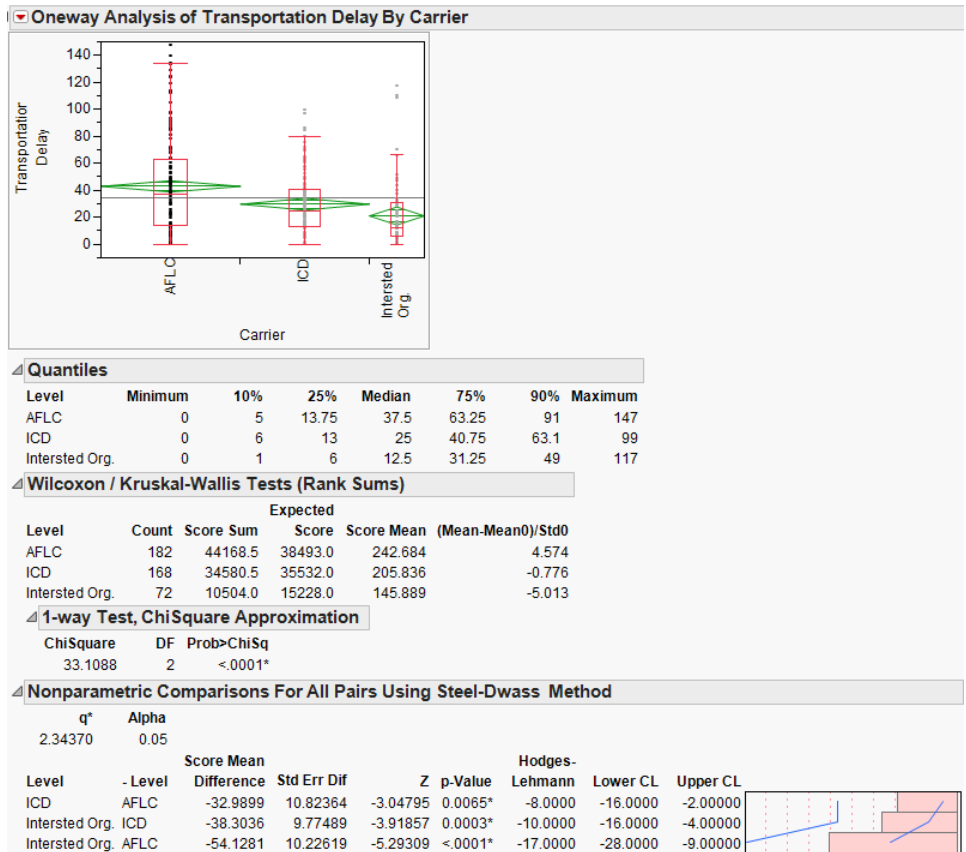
Oneway Analysis of Transportation Delay By Carrier

Transportation Delay

140
120
100
80
60
40
20
0

AFLC
ICD
Intersted Org.

Carrier

Quantiles

| Level | Minimum | 10% | 25% | Median | 75% | 90% | Maximum |
|---|---|---|---|---|---|---|---|
| AFLC | 0 | 5 | 13.75 | 37.5 | 63.25 | 91 | 147 |
| ICD | 0 | 6 | 13 | 25 | 40.75 | 63.1 | 99 |
| Intersted Org. | 0 | 1 | 6 | 12.5 | 31.25 | 49 | 117 |

Wilcoxon / Kruskal-Wallis Tests (Rank Sums)

| Level | Count | Score Sum | Expected Score | Score Mean | (Mean-Mean0)/Std0 |
|---|---|---|---|---|---|
| AFLC | 182 | 44168.5 | 38493.0 | 242.684 | 4.574 |
| ICD | 168 | 34580.5 | 35532.0 | 205.836 | -0.776 |
| Intersted Org. | 72 | 10504.0 | 15228.0 | 145.889 | -5.013 |

1-way Test, ChiSquare Approximation

| ChiSquare | DF | Prob>ChiSq |
|---|---|---|
| 33.1088 | 2 | <.0001* |

Nonparametric Comparisons For All Pairs Using Steel-Dwass Method

| q* | Alpha |
|---|---|
| 2.34370 | 0.05 |

| Level | - Level | Score Mean Difference | Std Err Dif | Z | p-Value | Hodges-Lehmann | Lower CL | Upper CL |
|---|---|---|---|---|---|---|---|---|
| ICD | AFLC | -32.9899 | 10.82364 | -3.04795 | 0.0065* | -8.0000 | -16.0000 | -2.00000 |
| Intersted Org. | ICD | -38.3036 | 9.77489 | -3.91857 | 0.0003* | -10.0000 | -16.0000 | -4.00000 |
| Intersted Org. | AFLC | -54.1281 | 10.22619 | -5.29309 | <.0001* | -17.0000 | -28.0000 | -9.00000 |